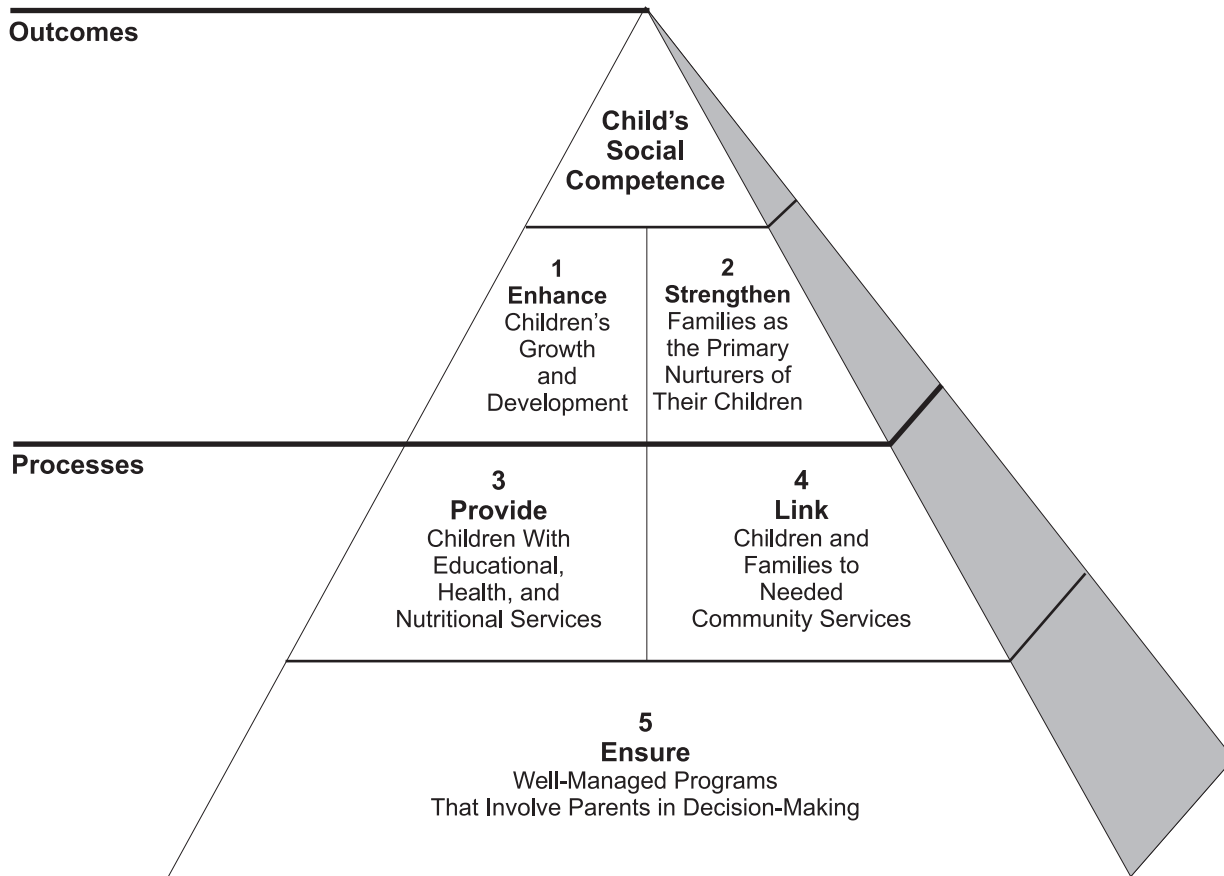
Outcomes

Child's Social Competence

1
Enhance
Children's Growth and Development

2
Strengthen
Families as the Primary Nurturers of Their Children

Processes

3
Provide
Children With Educational, Health, and Nutritional Services

4
Link
Children and Families to Needed Community Services

5
Ensure
Well-Managed Programs That Involve Parents in Decision-Making